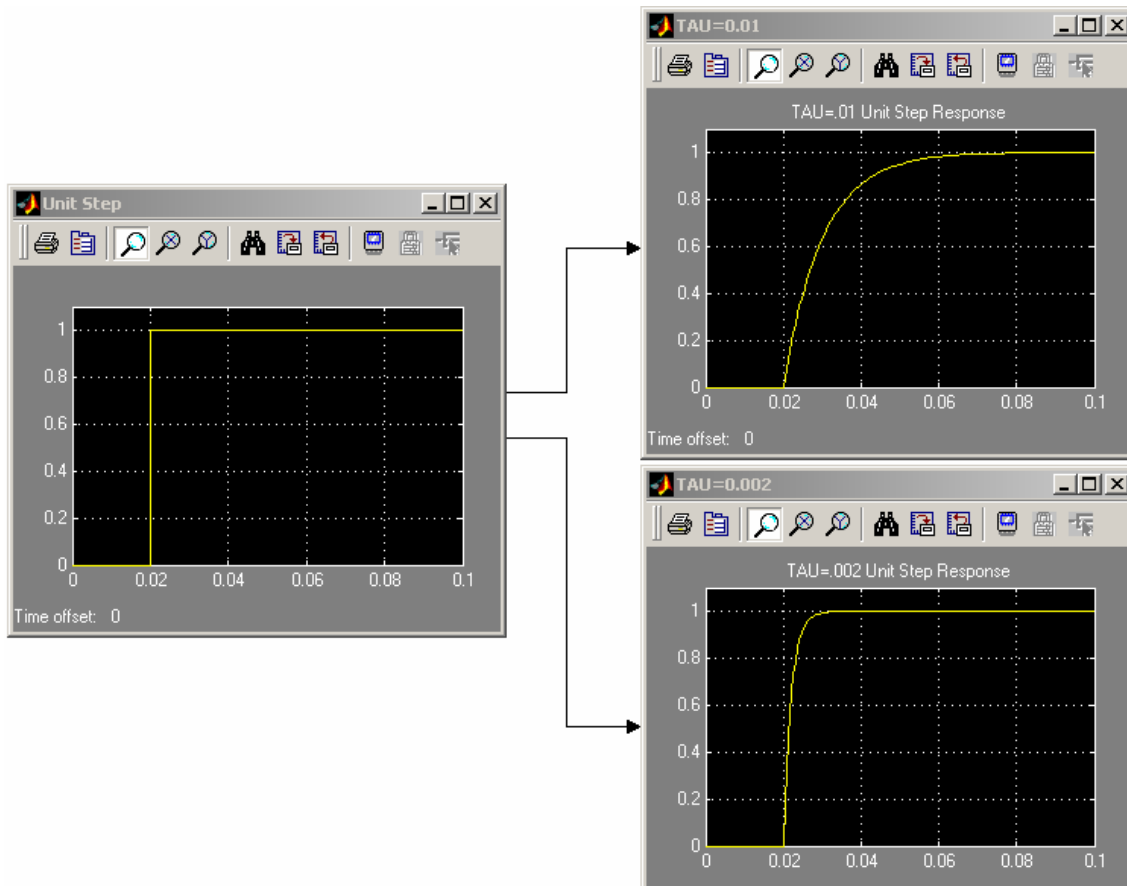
Unit Step

1
0.8
0.6
0.4
0.2
0
0 0.02 0.04 0.06 0.08 0.1

Time offset: 0

TAU=0.01

TAU=.01 Unit Step Response

1
0.8
0.6
0.4
0.2
0
0 0.02 0.04 0.06 0.08 0.1

Time offset: 0

TAU=0.002

TAU=.002 Unit Step Response

1
0.8
0.6
0.4
0.2
0
0 0.02 0.04 0.06 0.08 0.1